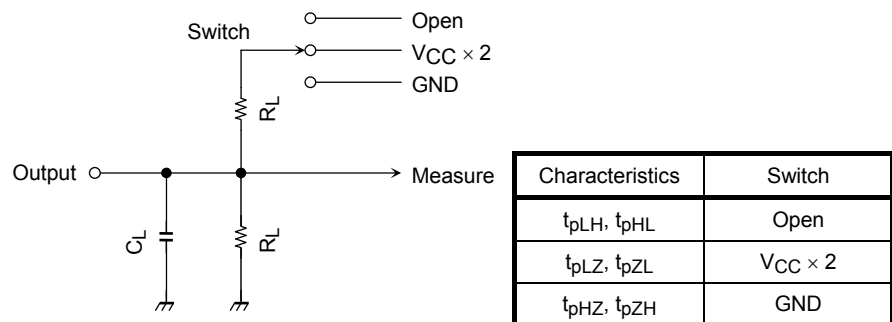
Switch

Open

$V_{CC} \times 2$

GND

$R_L$

Output

Measure

$C_L$

$R_L$

| Characteristics | Switch |
|---|---|
| $t_{pLH}$, $t_{pHL}$ | Open |
| $t_{pLZ}$, $t_{pZL}$ | $V_{CC} \times 2$ |
| $t_{pHZ}$, $t_{pZH}$ | GND |